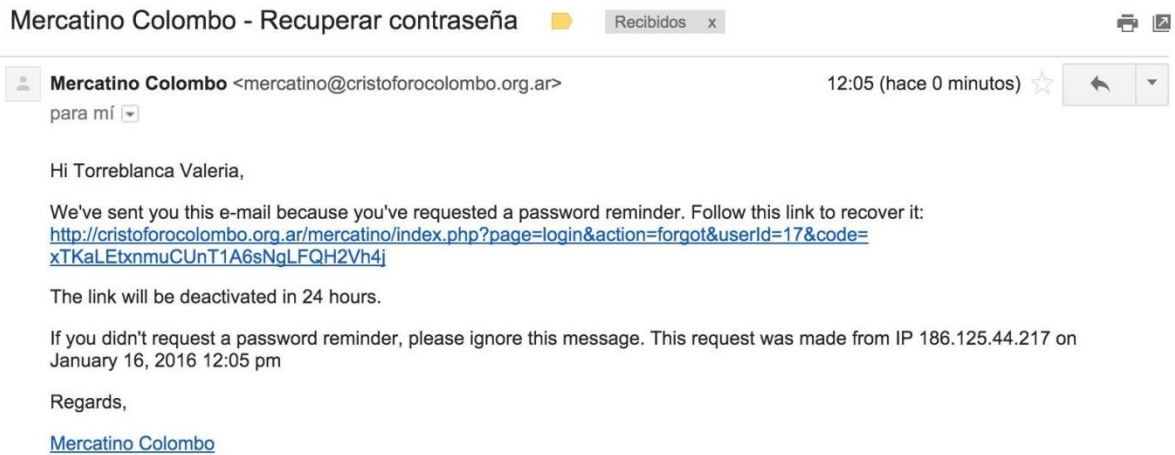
Mercatino Colombo - Recuperar contraseña Recibidos x

Mercatino Colombo <mercatino@cristoforocolombo.org.ar> 12:05 (hace 0 minutos)
para mí

Hi Torreblanca Valeria,

We've sent you this e-mail because you've requested a password reminder. Follow this link to recover it: http://cristoforocolombo.org.ar/mercatino/index.php?page=login&action=forgot&userId=17&code=xTKaLEtxnmuCUnT1A6sNgLFQH2Vh4j

The link will be deactivated in 24 hours.

If you didn't request a password reminder, please ignore this message. This request was made from IP 186.125.44.217 on January 16, 2016 12:05 pm

Regards,

Mercatino Colombo